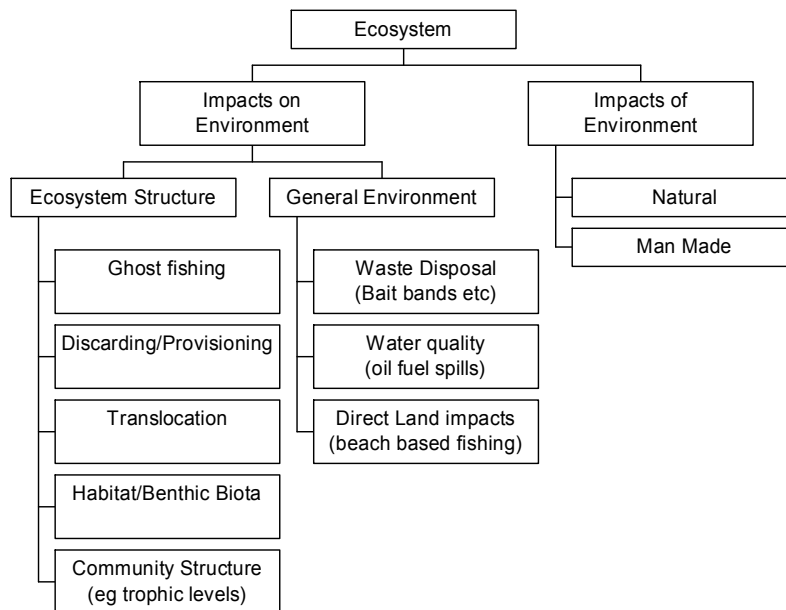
Ecosystem

Impacts on Environment

Impacts of Environment

Ecosystem Structure

General Environment

Natural

Man Made

Ghost fishing

Discarding/Provisioning

Translocation

Habitat/Benthic Biota

Community Structure (eg trophic levels)

Waste Disposal (Bait bands etc)

Water quality (oil fuel spills)

Direct Land impacts (beach based fishing)